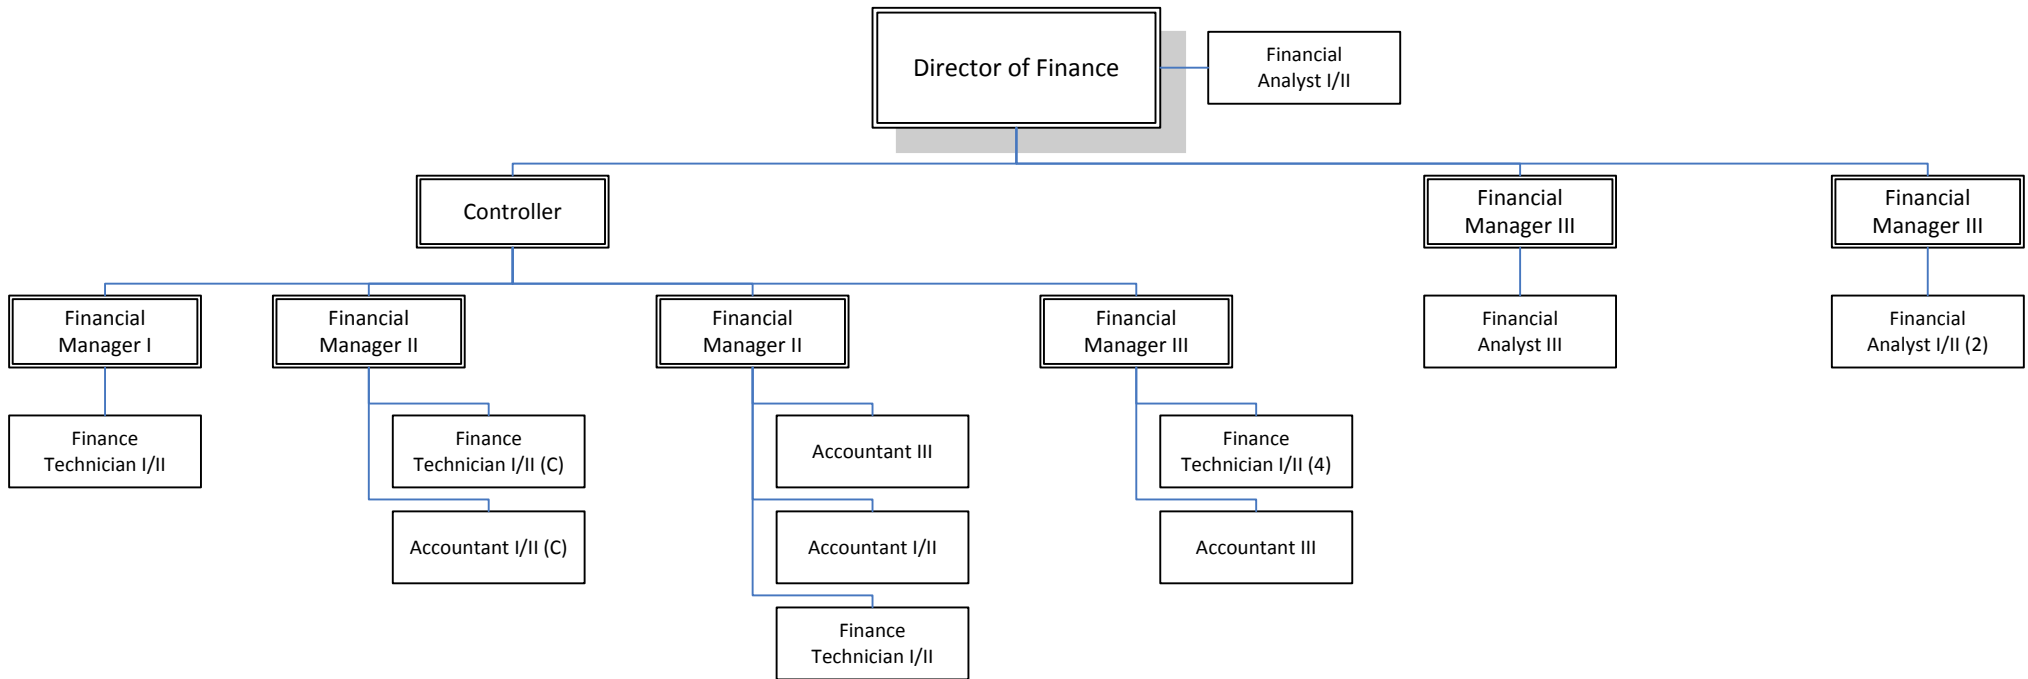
Director of Finance

Financial Analyst I/II

Controller

Financial Manager III

Financial Manager III

Financial Manager I

Financial Manager II

Financial Manager II

Financial Manager III

Financial Analyst III

Financial Analyst I/II (2)

Finance Technician I/II

Finance Technician I/II (C)

Accountant I/II (C)

Accountant III

Accountant I/II

Finance Technician I/II

Finance Technician I/II (4)

Accountant III